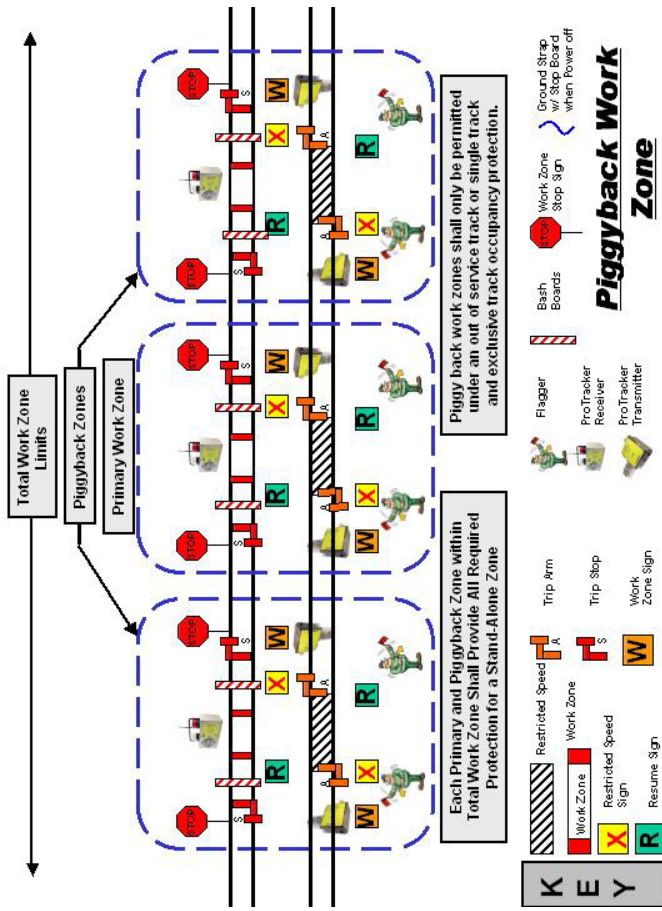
Piggyback Work Zone

Total Work Zone Limits

Piggyback Zones

Primary Work Zone

Piggy back work zones shall only be permitted under an out of service track or single track and exclusive track occupancy protection.

Each Primary and Piggyback Zone within Total Work Zone Shall Provide All Required Protection for a Stand-Alone Zone

STOP
S
W
X
A
R

K
E
Y

Restricted Speed

Work Zone

Work Zone

Restricted Speed Sign

Resume Sign

A
Trip Arm

S
Trip Stop

W
Work Zone Sign

Flagger

ProTracker Receiver

ProTracker Transmitter

Bash Boards

STOP
Work Zone Stop Sign

Ground Strap w/ Stop Board when Power off